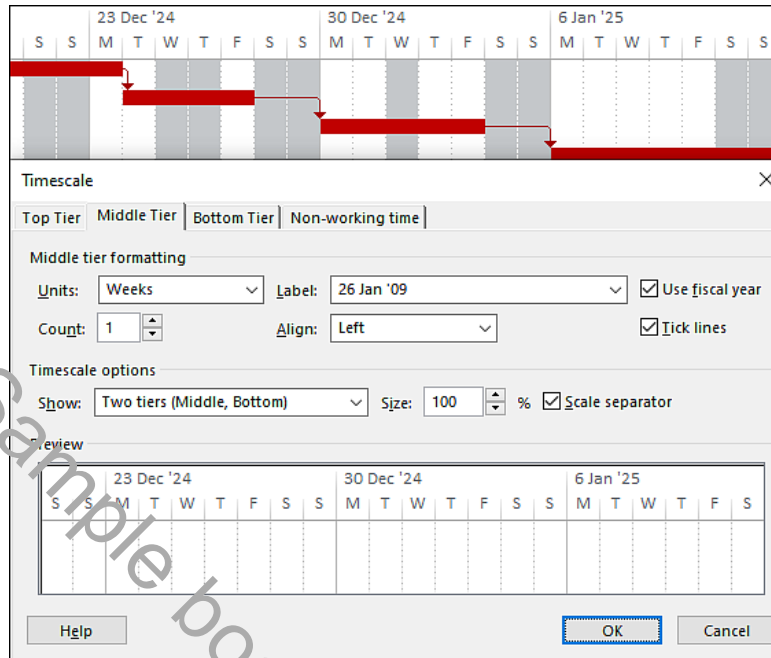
23 Dec '24 | 30 Dec '24 | 6 Jan '25
S S M T W T F S S M T W T F S S M T W T F S S

Timescale

Top Tier | Middle Tier | Bottom Tier | Non-working time

Middle tier formatting

Units: Weeks
Label: 26 Jan '09
Use fiscal year
Count: 1
Align: Left
Tick lines

Timescale options

Show: Two tiers (Middle, Bottom)
Size: 100 %
Scale separator

Preview

23 Dec '24 | 30 Dec '24 | 6 Jan '25
S S M T W T F S S M T W T F S S M T W T F S

Help
OK
Cancel

Sample bo